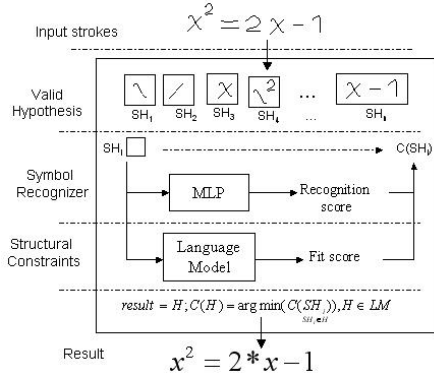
Input strokes

$x^2 = 2x - 1$

Valid Hypothesis

SH$_1$ SH$_2$ SH$_3$ SH$_4$ ... SH$_i$

...

$x^2$

$x - 1$

Symbol Recognizer

SH$_i$

C(SH$_i$)

MLP

Recognition score

Structural Constraints

Language Model

Fit score

$result = H; C(H) = \arg\min(C(SH_i)), H \in LM$

$SH_i \in H$

Result

$x^2 = 2 * x - 1$